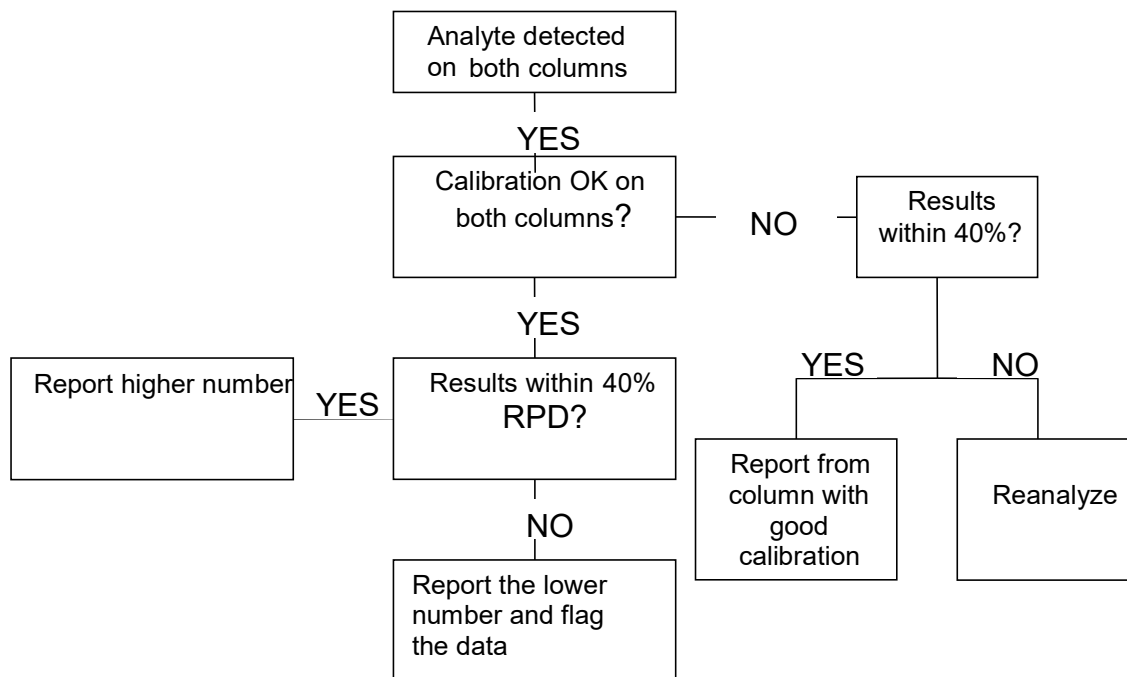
Analyte detected on both columns

YES

Calibration OK on both columns?

NO

Results within 40%?

YES

Report higher number

YES

Results within 40% RPD?

YES

NO

Report from column with good calibration

Reanalyze

NO

Report the lower number and flag the data